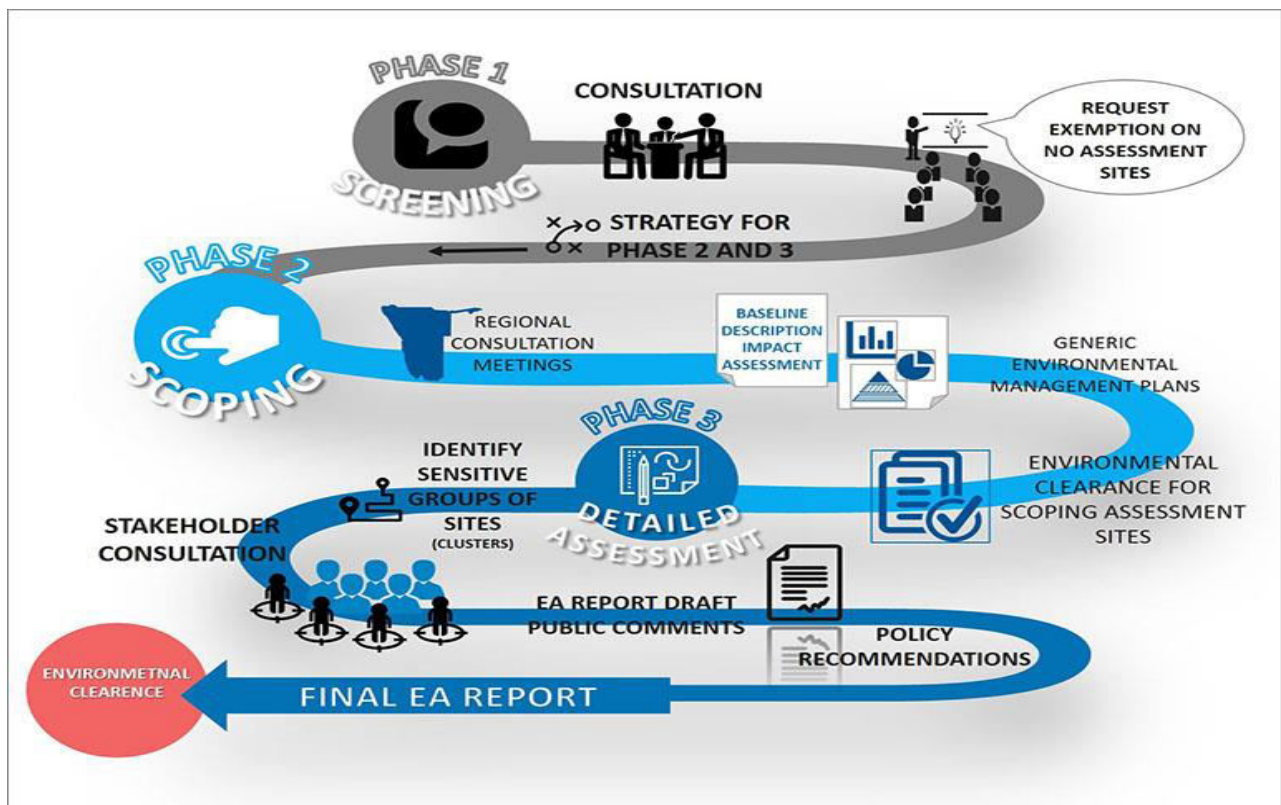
PHASE 1

SCREENING

CONSULTATION

REQUEST EXEMPTION ON NO ASSESSMENT SITES

STRATEGY FOR PHASE 2 AND 3

PHASE 2

SCOPING

REGIONAL CONSULTATION MEETINGS

BASELINE DESCRIPTION IMPACT ASSESSMENT

GENERIC ENVIRONMENTAL MANAGEMENT PLANS

PHASE 3

DETAILED ASSESSMENT

IDENTIFY SENSITIVE GROUPS OF SITES (CLUSTERS)

ENVIRONMENTAL CLEARANCE FOR SCOPING ASSESSMENT SITES

STAKEHOLDER CONSULTATION

EA REPORT DRAFT PUBLIC COMMENTS

POLICY RECOMMENDATIONS

ENVIRONMETNAL CLEARENCE

FINAL EA REPORT